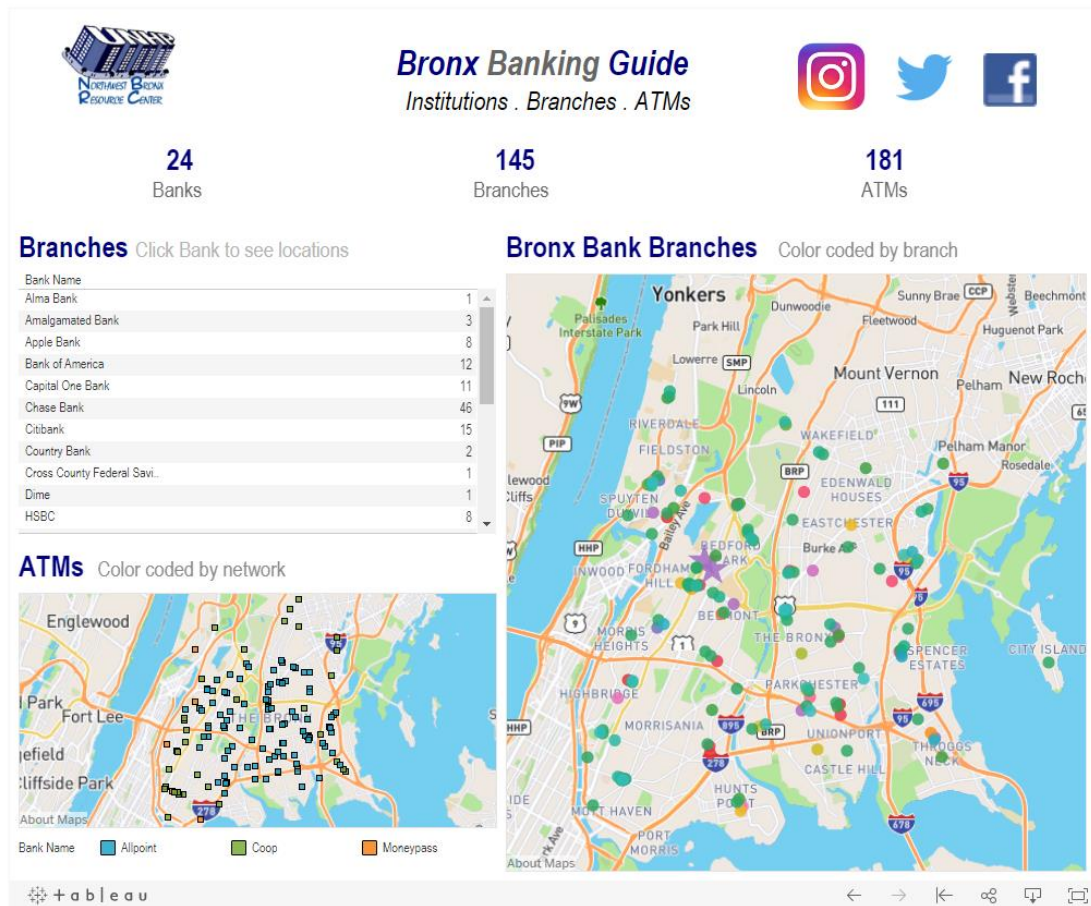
Northwest Bronx Resource Center

Bronx Banking Guide
Institutions . Branches . ATMs

24
Banks

145
Branches

181
ATMs

Branches Click Bank to see locations

| Bank Name | |
|---|---|
| Alma Bank | 1 |
| Amalgamated Bank | 3 |
| Apple Bank | 8 |
| Bank of America | 12 |
| Capital One Bank | 11 |
| Chase Bank | 46 |
| Citibank | 15 |
| Country Bank | 2 |
| Cross County Federal Savi.. | 1 |
| Dime | 1 |
| HSBC | 8 |

ATMs Color coded by network

Englewood
Park
Fort Lee
gefield
Cliffside Park
THE BRONX
95
278
About Maps

Bank Name Allpoint Coop Moneypass

Bronx Bank Branches Color coded by branch

Yonkers
Dunwoodie
Sunny Brae
CCP
Beechmont
Palisades Interstate Park
Park Hill
Fleetwood
Huguenot Park
Lowerre
SMP
Mount Vernon
Lincoln
Pelham
New Roche
9W
111
RIVERDALE
WAKEFIELD
Pelham Manor
PIP
FIELDSTON
Rosedale
lewood
Cliffs
BRP
EDENWALD HOUSES
95
SPUYTEN DUYVIL
EASTCHESTER
HHP
BEDFORD PARK
Burke Av
INWOOD
FORDHAM HILL
95
9
BELMONT
MORRIS HEIGHTS
1
THE BRONX
SPENCER ESTATES
CITY ISLAND
HIGHBRIDGE
PARKCHESTER
695
MORRISANIA
895
BRP
UNIONPORT
95
HHP
278
THROGGS NECK
CASTLE HILL
HUNTS POINT
IDE
MOTT HAVEN
678
PORT MORRIS
About Maps

+ a b l e a u